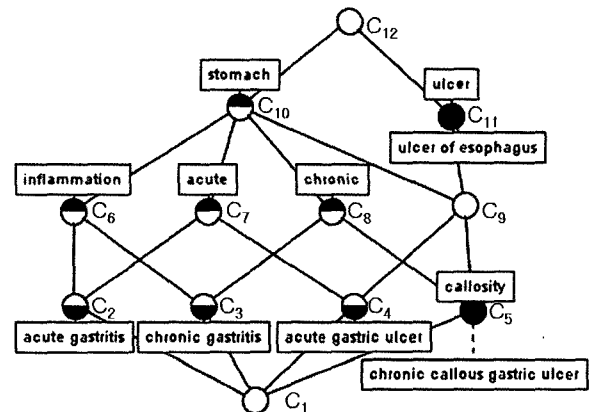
$C_{12}$
stomach
ulcer
$C_{10}$
$C_{11}$
ulcer of esophagus
inflammation
acute
chronic
$C_6$
$C_7$
$C_8$
$C_9$
callosity
$C_2$
$C_3$
$C_4$
$C_5$
acute gastritis
chronic gastritis
acute gastric ulcer
chronic callous gastric ulcer
$C_1$